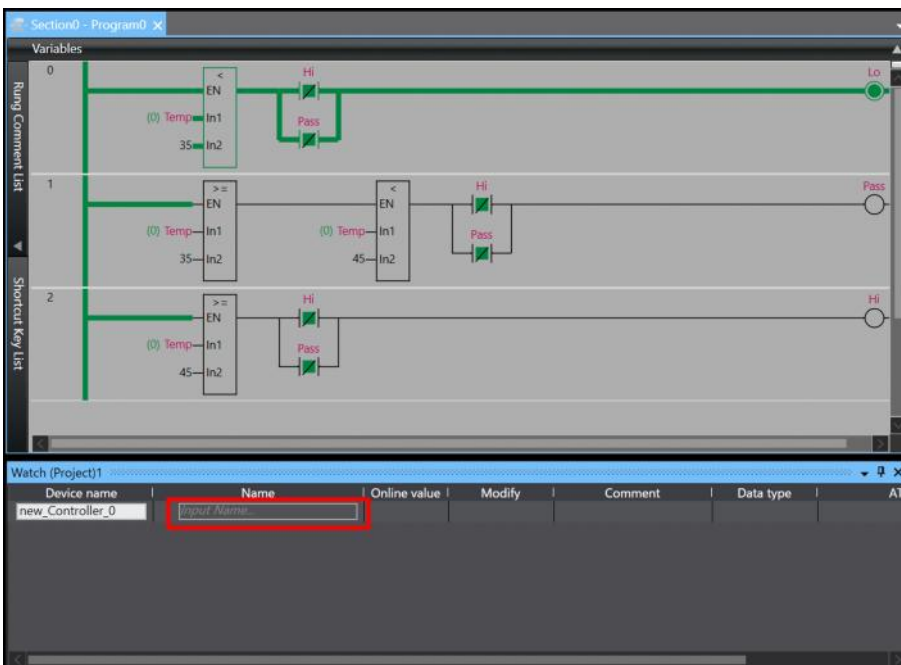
Section0 - Program0 ×

Variables

Rung Comment List

Shortcut Key List

0

<
EN
(0) Temp In1
35 In2

Hi
Pass
Lo

1

>=
EN
(0) Temp In1
35 In2

<
EN
(0) Temp In1
45 In2

Hi
Pass
Pass

2

>=
EN
(0) Temp In1
45 In2

Hi
Pass
Hi

Watch (Project)1

| Device name | Name | Online value | Modify | Comment | Data type | AT |
|---|---|---|---|---|---|---|
| new_Controller_0 | Input Name... | | | | | |